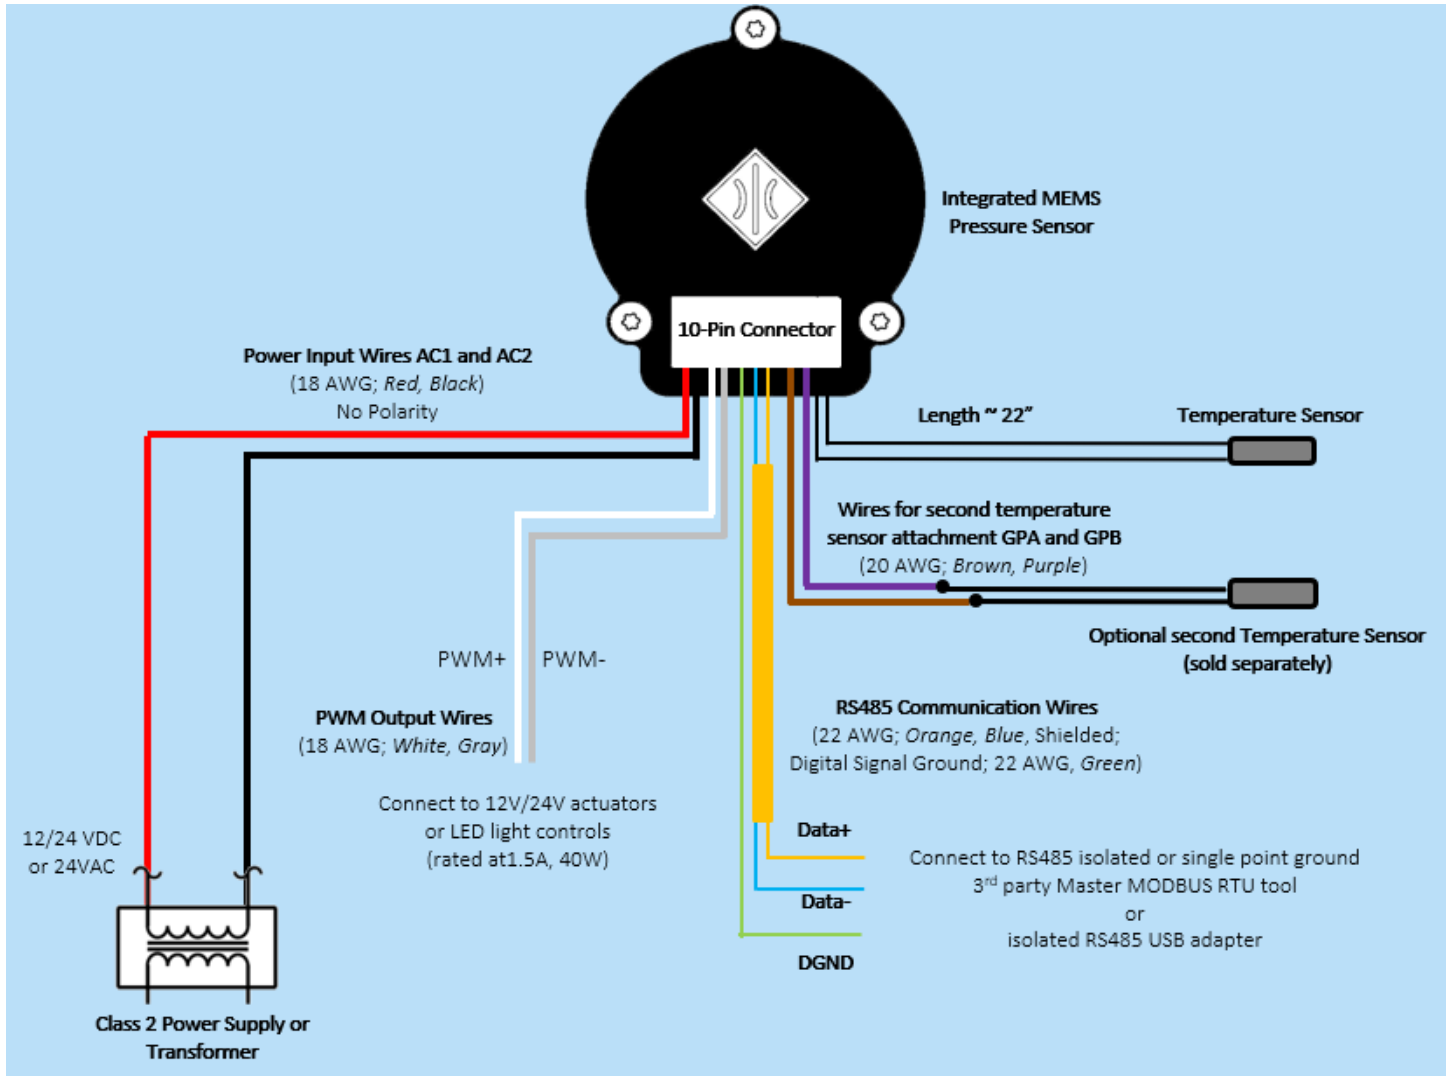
Integrated MEMS Pressure Sensor

10-Pin Connector

Power Input Wires AC1 and AC2
(18 AWG; Red, Black)
No Polarity

Length ~ 22”

Temperature Sensor

Wires for second temperature sensor attachment GPA and GPB
(20 AWG; Brown, Purple)

Optional second Temperature Sensor (sold separately)

PWM+ PWM-

PWM Output Wires
(18 AWG; White, Gray)

Connect to 12V/24V actuators or LED light controls (rated at1.5A, 40W)

RS485 Communication Wires
(22 AWG; Orange, Blue, Shielded;
Digital Signal Ground; 22 AWG, Green)

Data+

Data-

DGND

Connect to RS485 isolated or single point ground
3$^{rd}$ party Master MODBUS RTU tool
or
isolated RS485 USB adapter

12/24 VDC or 24VAC

Class 2 Power Supply or Transformer